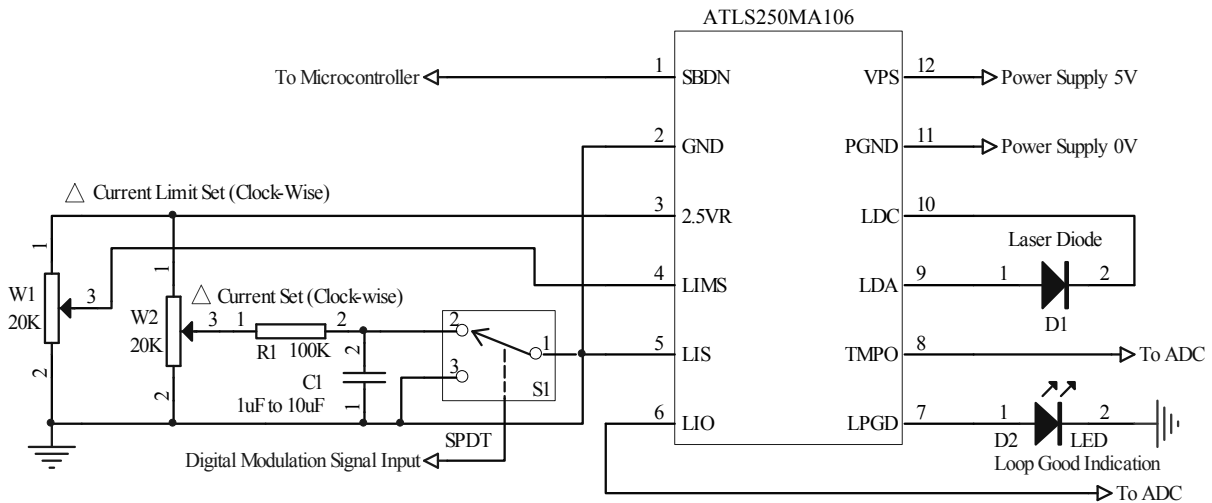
ATLS250MA106

To Microcontroller
1 SBDN
VPS 12
Power Supply 5V
2 GND
PGND 11
Power Supply 0V
△ Current Limit Set (Clock-Wise)
3 2.5VR
LDC 10
Laser Diode
4 LIMS
LDA 9
1 2
D1
1
W1
20K
3
2
1
△ Current Set (Clock-wise)
W2
20K
3 1
R1 100K
2
2
C1
1uF to 10uF
1
2
2
3
1
S1
5 LIS
TMPO 8
To ADC
6 LIO
LPGD 7
1 2
D2 LED
Loop Good Indication
SPDT
Digital Modulation Signal Input
To ADC